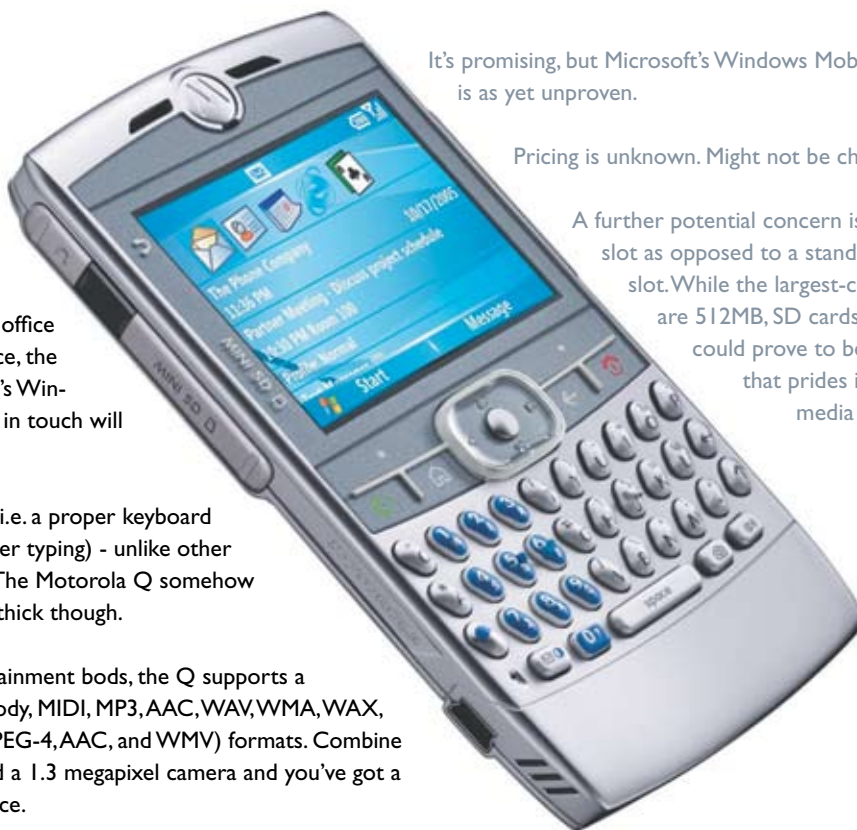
It's promising, but Microsoft's Windows Mob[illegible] is as yet unproven.

Pricing is unknown. Might not be ch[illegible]

A further potential concern is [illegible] slot as opposed to a stand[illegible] slot. While the largest-c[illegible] are 512MB, SD cards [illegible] could prove to be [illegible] that prides i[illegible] media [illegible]

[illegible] office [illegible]ce, the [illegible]'s Win- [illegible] in touch will

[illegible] i.e. a proper keyboard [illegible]er typing) - unlike other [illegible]The Motorola Q somehow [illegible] thick though.

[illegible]ainment bods, the Q supports a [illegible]ody, MIDI, MP3, AAC, WAV, WMA, WAX, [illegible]PEG-4, AAC, and WMV) formats. Combine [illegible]d a 1.3 megapixel camera and you've got a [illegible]ce.

10/17/2005
The Phone Company
11:36 PM
Partner Meeting - Discuss project schedule
10:50 PM Room 100
Profile: Normal
Start
Message
MINI SD
space